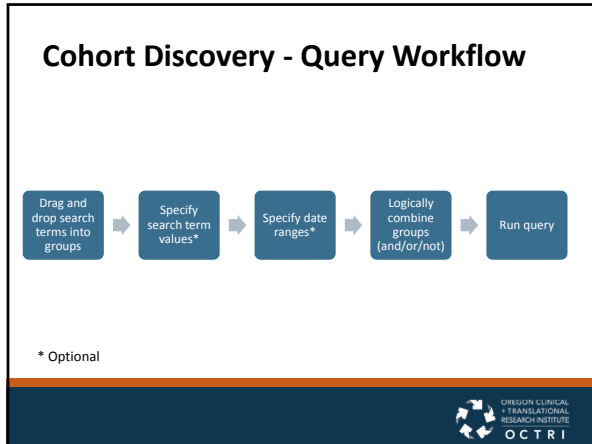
Cohort Discovery - Query Workflow

Drag and drop search terms into groups

Specify search term values*

Specify date ranges*

Logically combine groups (and/or/not)

Run query

* Optional

OREGON CLINICAL + TRANSLATIONAL RESEARCH INSTITUTE
OCTRI